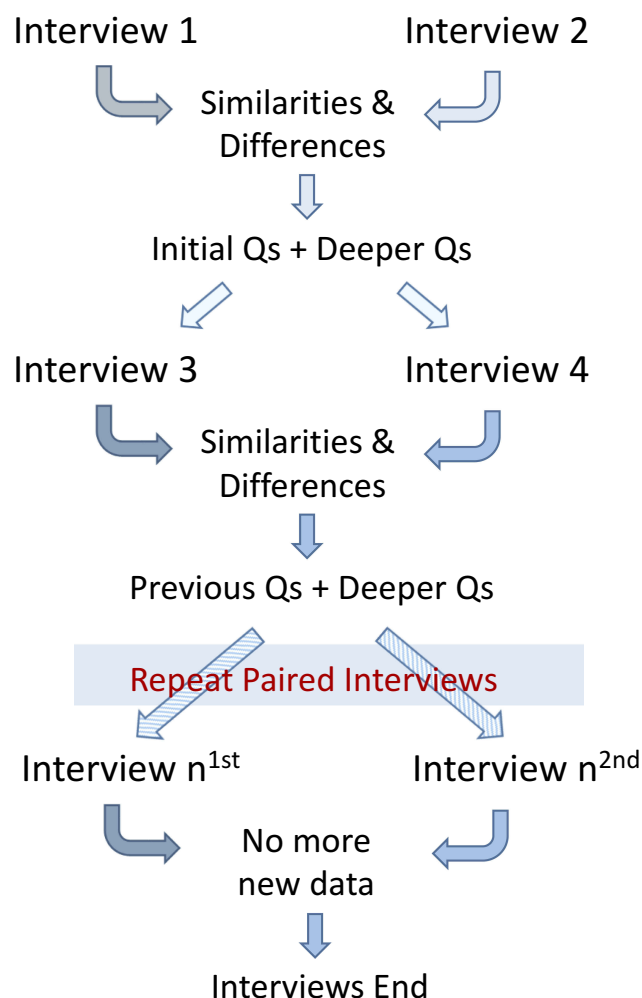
Interview 1

Interview 2

Similarities & Differences

Initial Qs + Deeper Qs

Interview 3

Interview 4

Similarities & Differences

Previous Qs + Deeper Qs

Repeat Paired Interviews

Interview $n^{1st}$

Interview $n^{2nd}$

No more new data

Interviews End